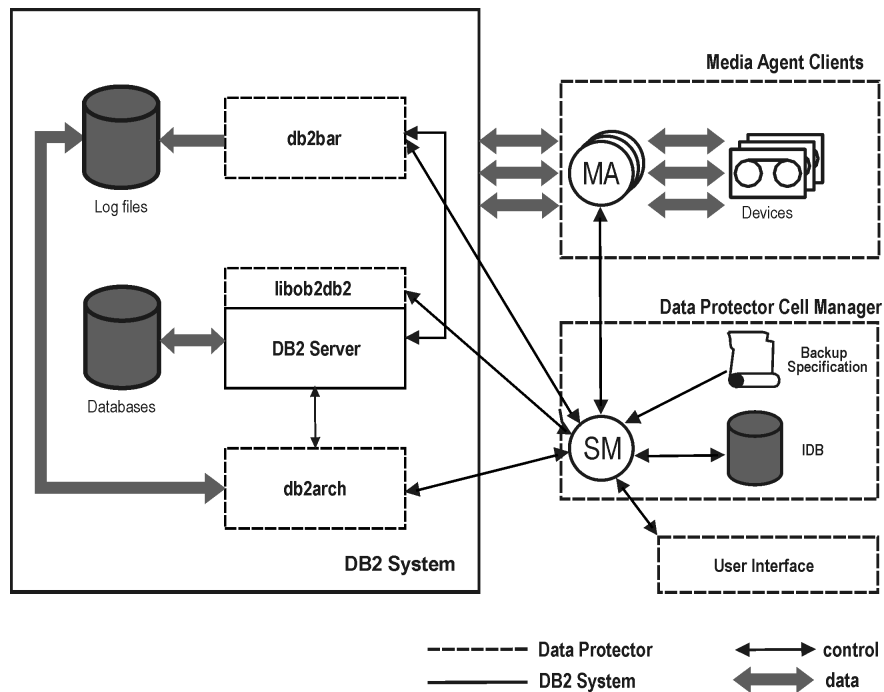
Media Agent Clients

Log files

db2bar

MA

Devices

libob2db2

Data Protector Cell Manager

DB2 Server

Backup Specification

Databases

SM

IDB

db2arch

DB2 System

User Interface

Data Protector

DB2 System

control

data